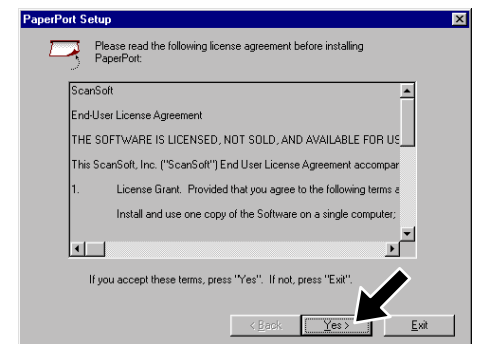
PaperPort Setup

Please read the following license agreement before installing PaperPort:

ScanSoft

End-User License Agreement

THE SOFTWARE IS LICENSED, NOT SOLD, AND AVAILABLE FOR US

This ScanSoft, Inc. ("ScanSoft") End User License Agreement accompar

1. License Grant. Provided that you agree to the following terms a

Install and use one copy of the Software on a single computer;

If you accept these terms, press "Yes". If not, press "Exit".

< Back

Yes >

Exit